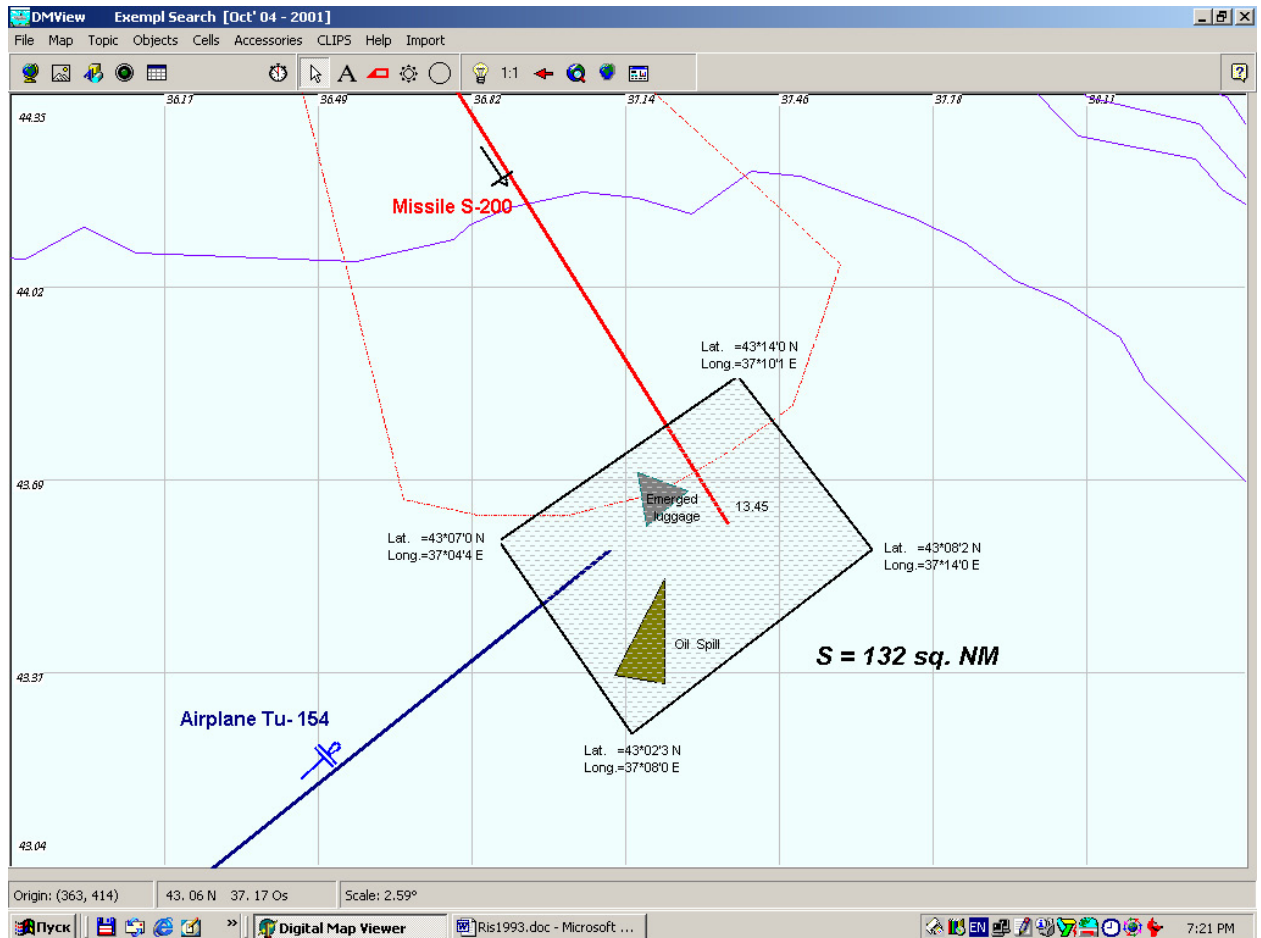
DMView Exempl Search [Oct' 04 - 2001]

File Map Topic Objects Cells Accessories CLIPS Help Import

1:1

36.17 36.49 36.82 37.14 37.46 37.78 38.11

44.35

44.02

43.69

43.37

43.04

Missile S-200

Lat. =43*14'0 N
Long.=37*10'1 E

Emerged luggage

13.45

Lat. =43*07'0 N
Long.=37*04'4 E

Lat. =43*08'2 N
Long.=37*14'0 E

Oil Spill

S = 132 sq. NM

Airplane Tu- 154

Lat. =43*02'3 N
Long.=37*08'0 E

Origin: (363, 414) 43. 06 N 37. 17 Os Scale: 2.59°

Пуск Digital Map Viewer Ris1993.doc - Microsoft ... EN 7:21 PM